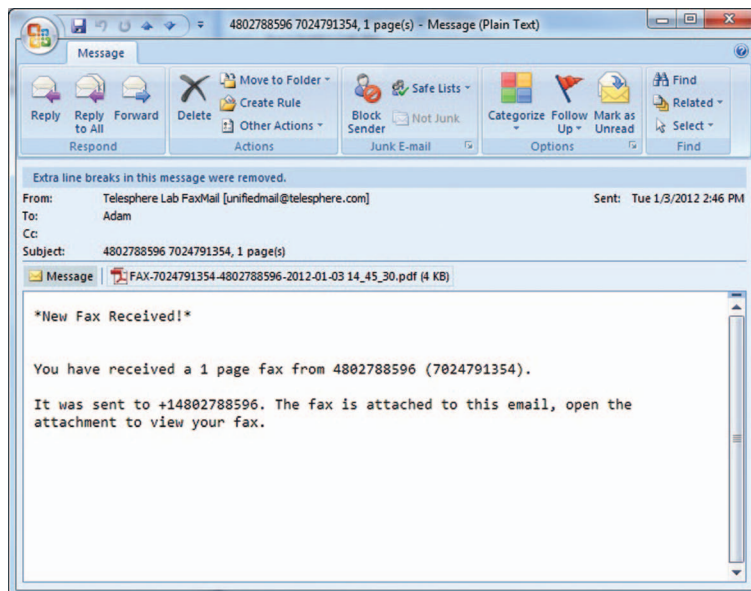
4802788596 7024791354, 1 page(s) - Message (Plain Text)

Message

Reply
Reply to All
Forward
Respond

Delete
Move to Folder
Create Rule
Other Actions
Actions

Block Sender
Safe Lists
Not Junk
Junk E-mail

Categorize
Follow Up
Mark as Unread
Options

Find
Related
Select
Find

Extra line breaks in this message were removed.

From: Telesphere Lab FaxMail [unifiedmail@telesphere.com]
Sent: Tue 1/3/2012 2:46 PM
To: Adam
Cc:
Subject: 4802788596 7024791354, 1 page(s)

Message
FAX-7024791354-4802788596-2012-01-03 14_45_30.pdf (4 KB)

*New Fax Received!*

You have received a 1 page fax from 4802788596 (7024791354).

It was sent to +14802788596. The fax is attached to this email, open the attachment to view your fax.